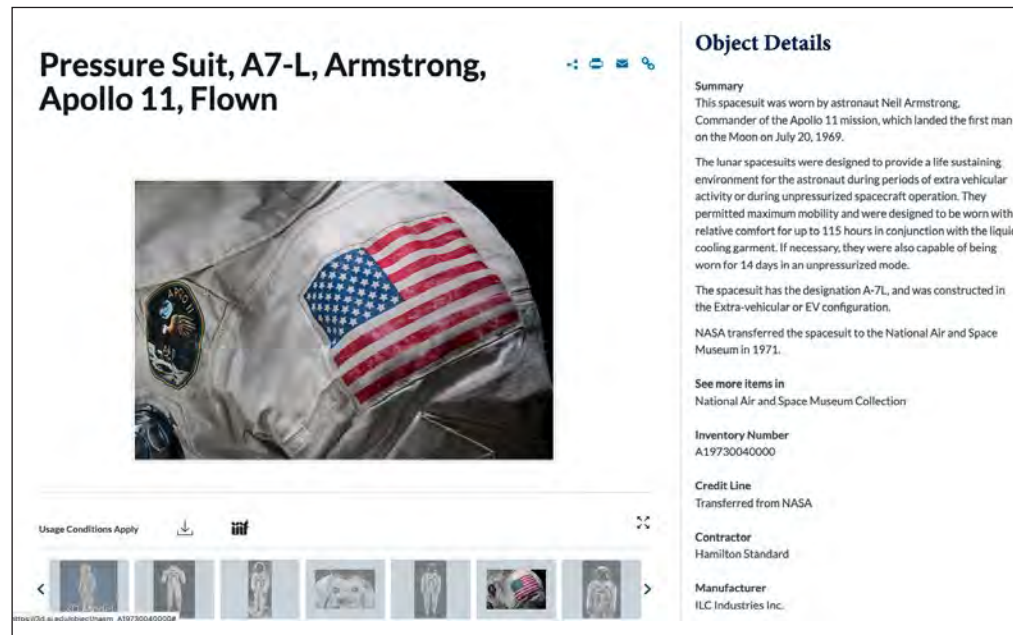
Pressure Suit, A7-L, Armstrong, Apollo 11, Flown

Usage Conditions Apply

iiif

https://3d.si.edu/object/nasm_A19730040000#

Object Details

Summary
This spacesuit was worn by astronaut Neil Armstrong, Commander of the Apollo 11 mission, which landed the first man on the Moon on July 20, 1969.

The lunar spacesuits were designed to provide a life sustaining environment for the astronaut during periods of extra vehicular activity or during unpressurized spacecraft operation. They permitted maximum mobility and were designed to be worn with relative comfort for up to 115 hours in conjunction with the liqui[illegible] cooling garment. If necessary, they were also capable of being worn for 14 days in an unpressurized mode.

The spacesuit has the designation A-7L, and was constructed in the Extra-vehicular or EV configuration.

NASA transferred the spacesuit to the National Air and Space Museum in 1971.

See more items in
National Air and Space Museum Collection

Inventory Number
A19730040000

Credit Line
Transferred from NASA

Contractor
Hamilton Standard

Manufacturer
ILC Industries Inc.